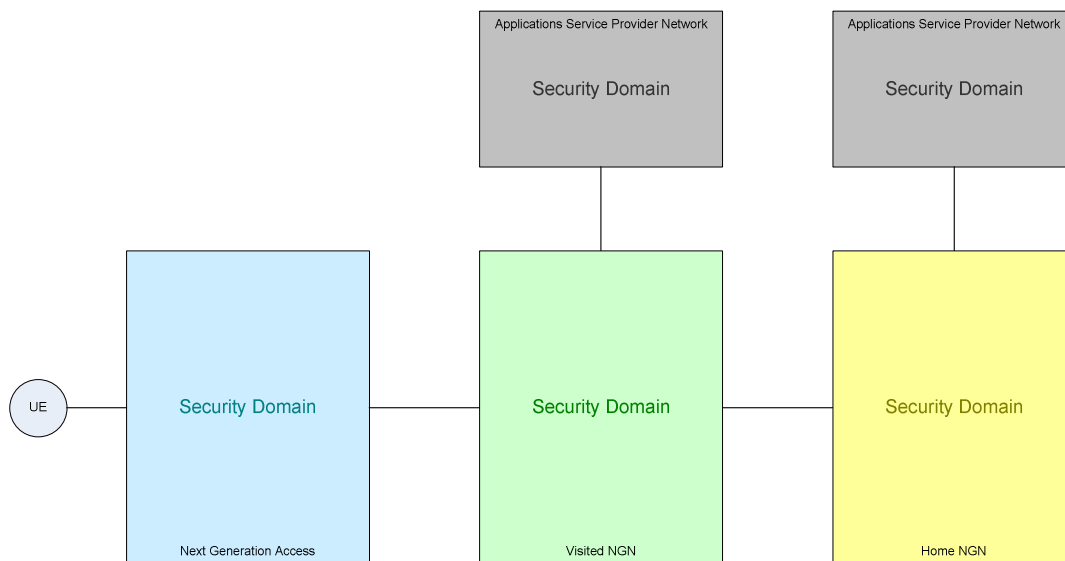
Applications Service Provider Network

Security Domain

Applications Service Provider Network

Security Domain

UE

Security Domain

Next Generation Access

Security Domain

Visited NGN

Security Domain

Home NGN